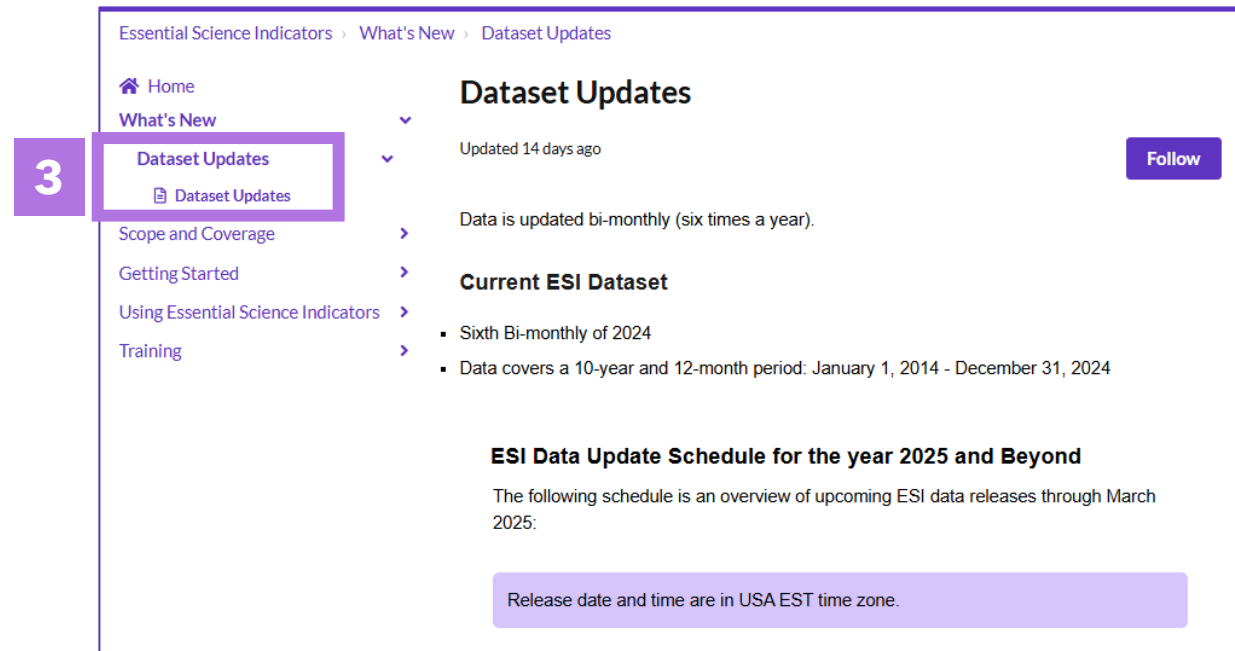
Essential Science Indicators › What's New › Dataset Updates

Home
What's New
3
Dataset Updates
Dataset Updates
Scope and Coverage
Getting Started
Using Essential Science Indicators
Training

Dataset Updates

Updated 14 days ago

Follow

Data is updated bi-monthly (six times a year).

Current ESI Dataset

- Sixth Bi-monthly of 2024
- Data covers a 10-year and 12-month period: January 1, 2014 - December 31, 2024

ESI Data Update Schedule for the year 2025 and Beyond

The following schedule is an overview of upcoming ESI data releases through March 2025:

Release date and time are in USA EST time zone.